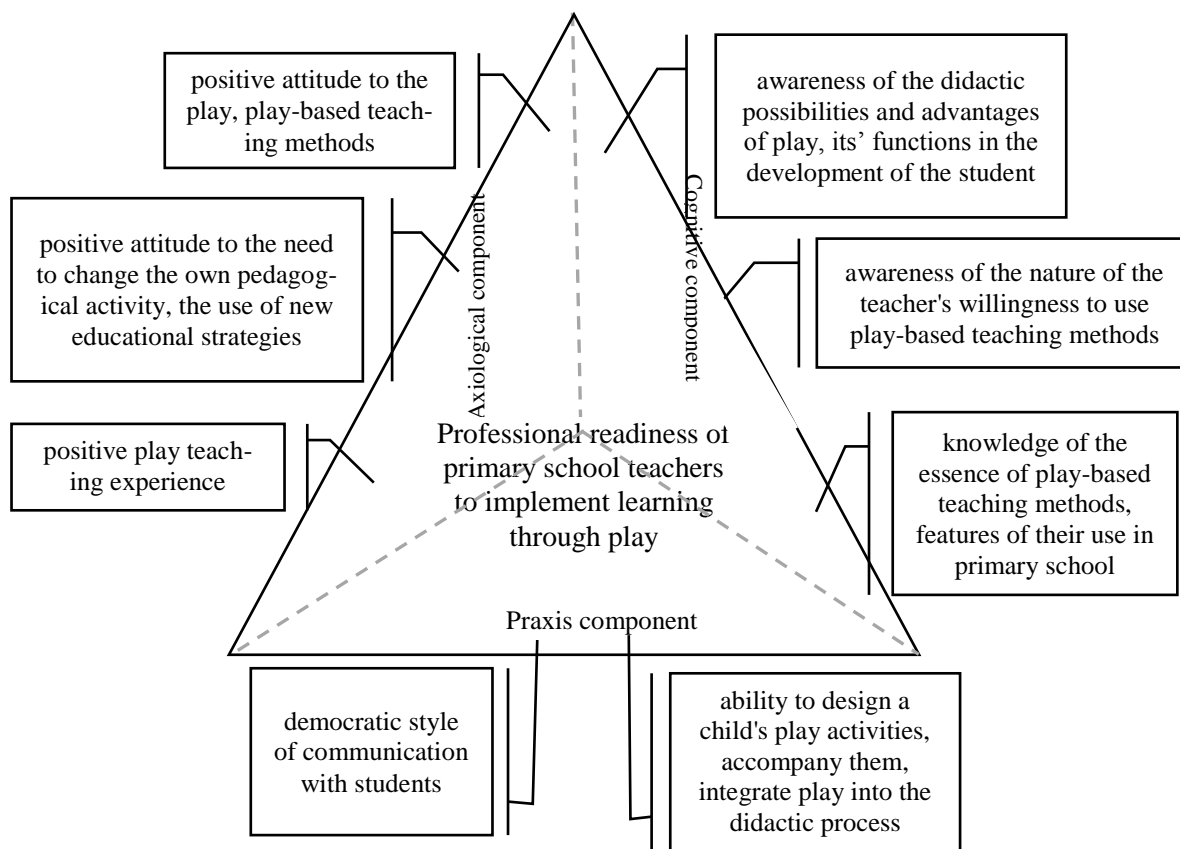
positive attitude to the play, play-based teaching methods

awareness of the didactic possibilities and advantages of play, its' functions in the development of the student

positive attitude to the need to change the own pedagogical activity, the use of new educational strategies

Axiological component

Cognitive component

awareness of the nature of the teacher's willingness to use play-based teaching methods

positive play teaching experience

Professional readiness of primary school teachers to implement learning through play

knowledge of the essence of play-based teaching methods, features of their use in primary school

Praxis component

democratic style of communication with students

ability to design a child's play activities, accompany them, integrate play into the didactic process